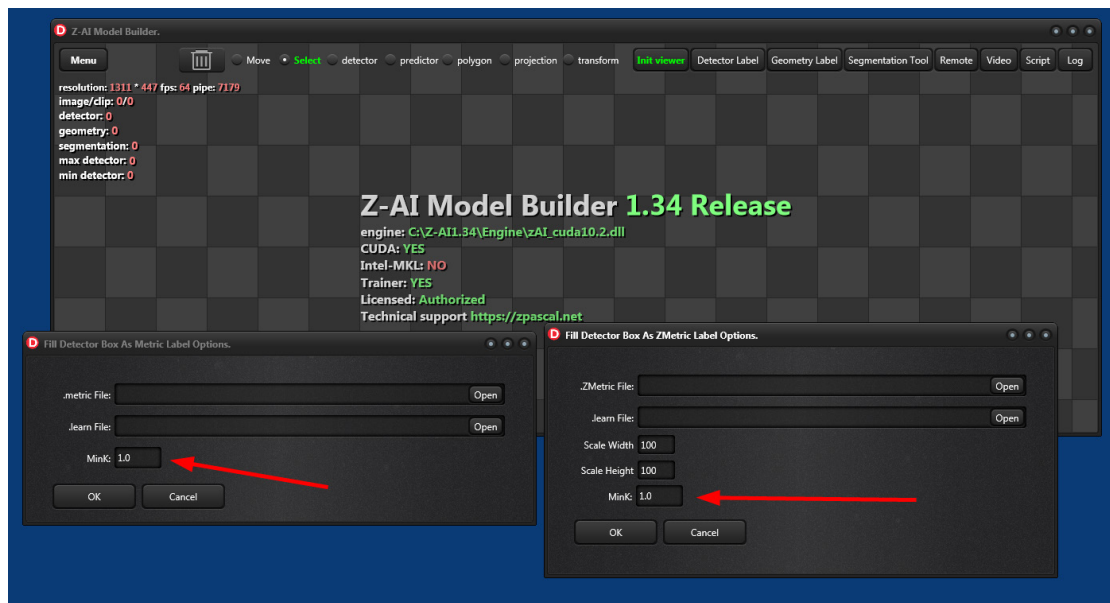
Z-AI Model Builder.

Menu

Move Select detector predictor polygon projection transform

Init viewer Detector Label Geometry Label Segmentation Tool Remote Video Script Log

resolution: 1311 * 447 fps: 64 pipe: 7179
image/clip: 0/0
detector: 0
geometry: 0
segmentation: 0
max detector: 0
min detector: 0

Z-AI Model Builder 1.34 Release
engine: C:\Z-AI1.34\Engine\zAI_cuda10.2.dll
CUDA: YES
Intel-MKL: NO
Trainer: YES
Licensed: Authorized
Technical support https://zpascal.net

Fill Detector Box As Metric Label Options.

.metric File: Open
.learn File: Open
MinK: 1.0

OK Cancel

Fill Detector Box As ZMetric Label Options.

.ZMetric File: Open
.learn File: Open
Scale Width 100
Scale Height 100
MinK: 1.0

OK Cancel